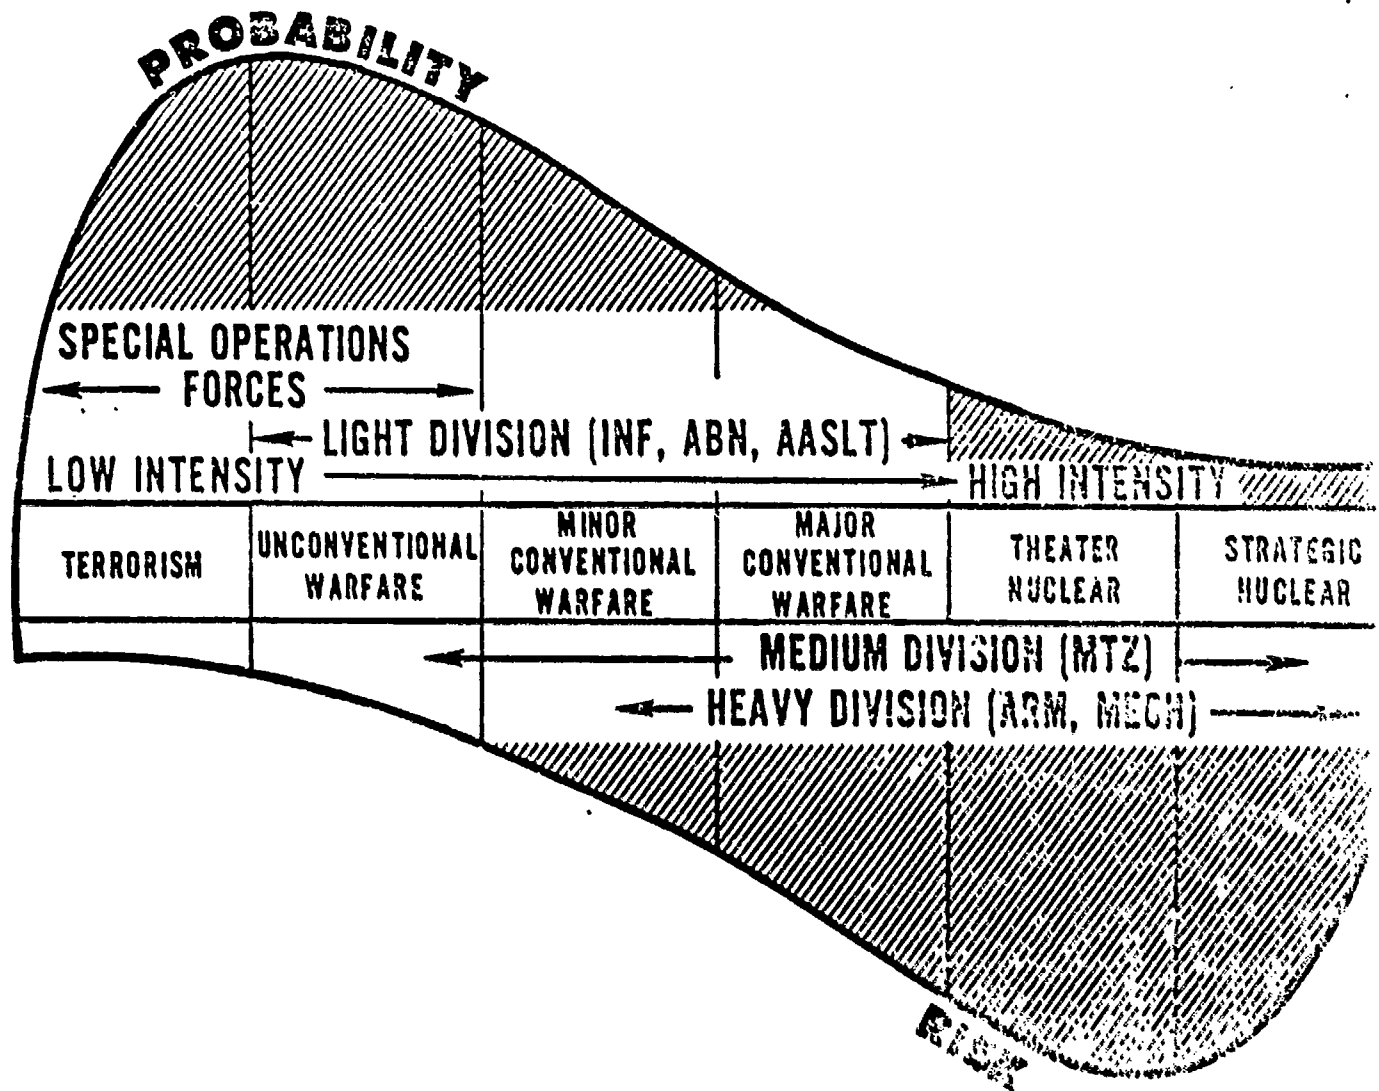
PROBABILITY

SPECIAL OPERATIONS FORCES

LIGHT DIVISION (INF, ABN, AASLT)

LOW INTENSITY

HIGH INTENSITY

| TERRORISM | UNCONVENTIONAL WARFARE | MINOR CONVENTIONAL WARFARE | MAJOR CONVENTIONAL WARFARE | THEATER NUCLEAR | STRATEGIC NUCLEAR |
|---|---|---|---|---|---|

MEDIUM DIVISION (MTZ)

HEAVY DIVISION (ARM, MECH)

RISK